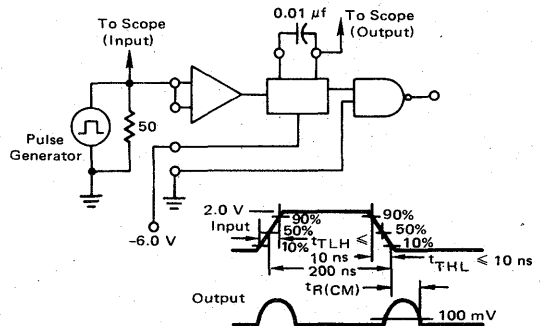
To Scope (Input)

0.01 µf

To Scope (Output)

Pulse Generator

50

-6.0 V

2.0 V

Input

90%

50%

10%

$t_{TLH} \leqslant$ 10 ns

90%

50%

10%

200 ns

$t_{THL} \leqslant 10$ ns

Output

$t_{R(CM)}$

100 mV